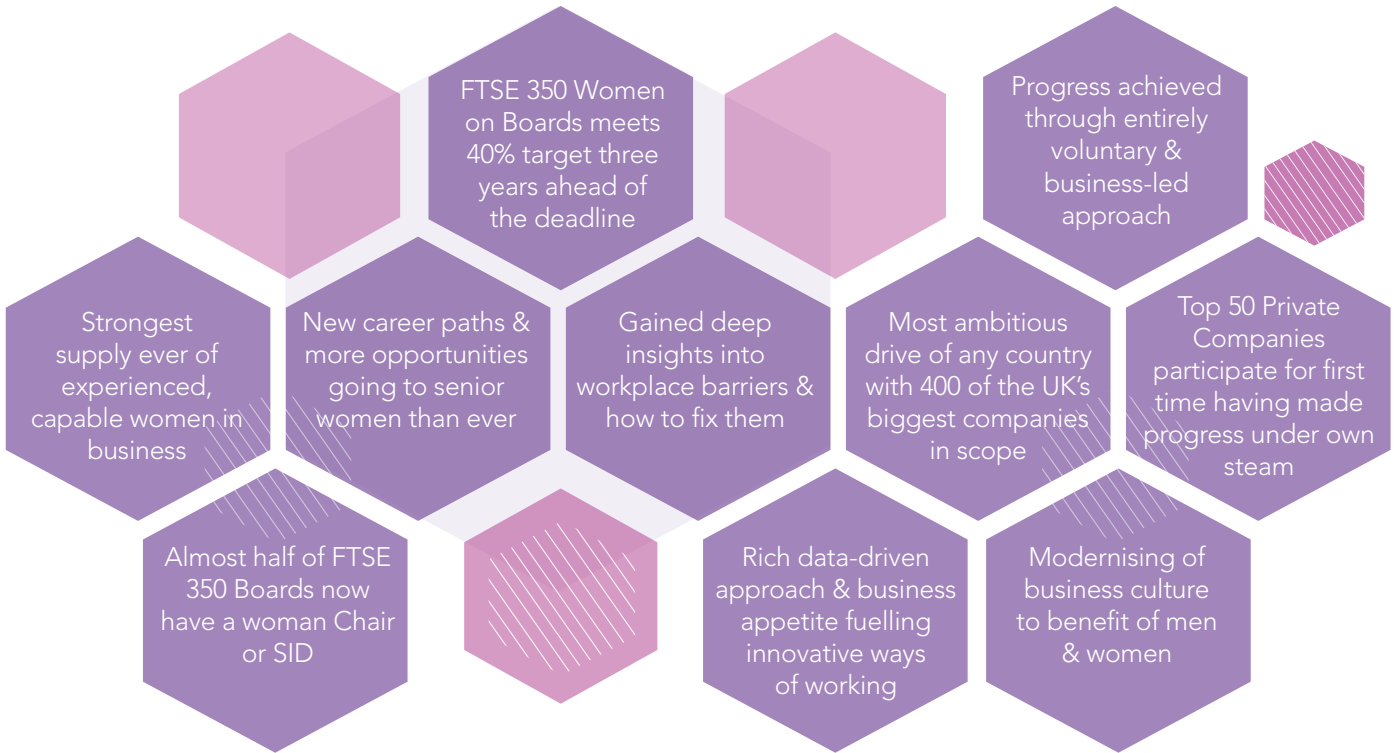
FTSE 350 Women on Boards meets 40% target three years ahead of the deadline

Progress achieved through entirely voluntary & business-led approach

Strongest supply ever of experienced, capable women in business

New career paths & more opportunities going to senior women than ever

Gained deep insights into workplace barriers & how to fix them

Most ambitious drive of any country with 400 of the UK's biggest companies in scope

Top 50 Private Companies participate for first time having made progress under own steam

Almost half of FTSE 350 Boards now have a woman Chair or SID

Rich data-driven approach & business appetite fuelling innovative ways of working

Modernising of business culture to benefit of men & women